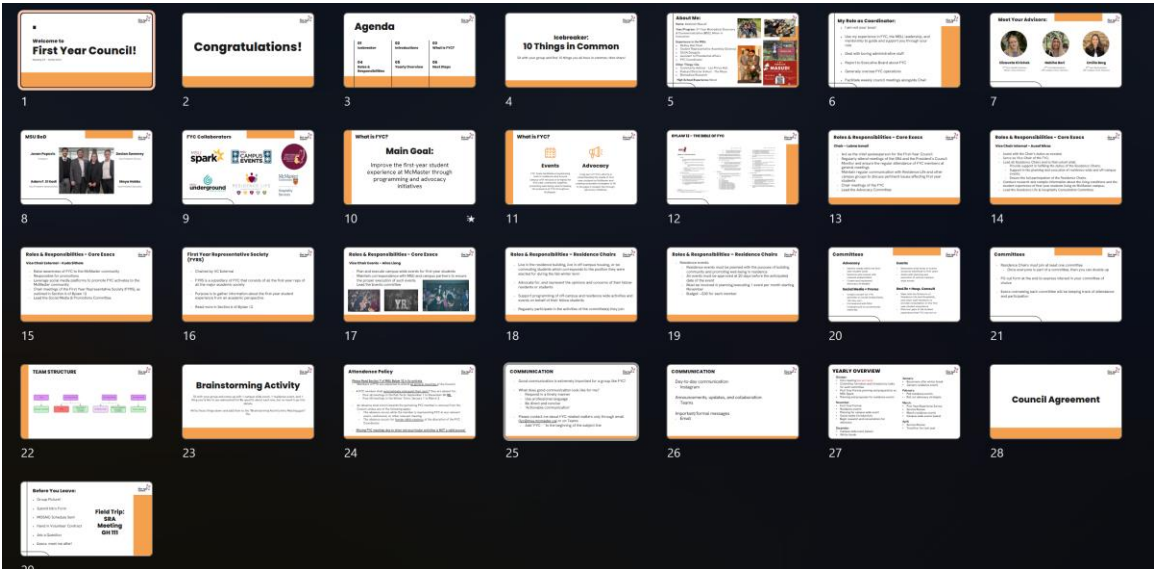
Welcome to
First Year Council!

1

Congratulations!

2

Agenda
01 Icebreaker
02 Introductions
03 What is FYC?
04 Roles & Responsibilities
05 Yearly Overview
06 Next Steps

3

Icebreaker:
10 Things in Common

4

About Me:

5

My Role as Coordinator:

6

Meet Your Advisors:

7

MSU SoO

8

FYC Collaborators
spark
CAMPUS EVENTS
underground

9

What is FYC?

10

Main Goal:
Improve the first year student experience at McMaster through programming and advocacy initiatives

What is FYC?
Events
Advocacy

11

12

Roles & Responsibilities – Core Execs

13

Roles & Responsibilities – Core Execs

14

Roles & Responsibilities – Core Execs

15

First Year Representative Society (FYRS)

16

Roles & Responsibilities – Core Execs

17

Roles & Responsibilities – Residence Chairs

18

Roles & Responsibilities – Residence Chairs

19

Committees
Advocacy
Events

20

Committees

21

TEAM STRUCTURE

22

Brainstorming Activity

23

Attendance Policy

24

COMMUNICATION

25

COMMUNICATION
Day-to-day communication: Instagram
Announcements, updates, and collaboration: Teams
Important/formal messages: Email

26

YEARLY OVERVIEW

27

Council Agreement

28

Before You Leave:
Field Trip: SBA Meeting GH 111

29